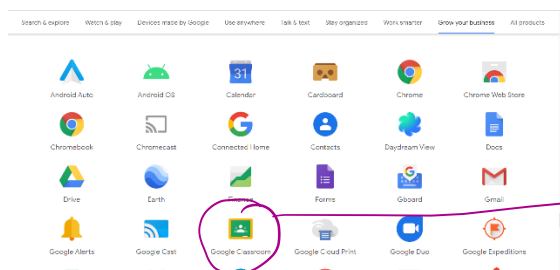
Search & explore  Watch & play  Devices made by Google  Use anywhere  Talk & text  Stay organized  Work smarter  Grow your business  All products

31

Android Auto  Android OS  Calendar  Cardboard  Chrome  Chrome Web Store

Chromebook  Chromecast  Connected Home  Contacts  Daydream View  Docs

Drive  Earth  Finance  Forms  Gboard  Gmail

Google Alerts  Google Cast  Google Classroom  Google Cloud Print  Google Duo  Google Expeditions